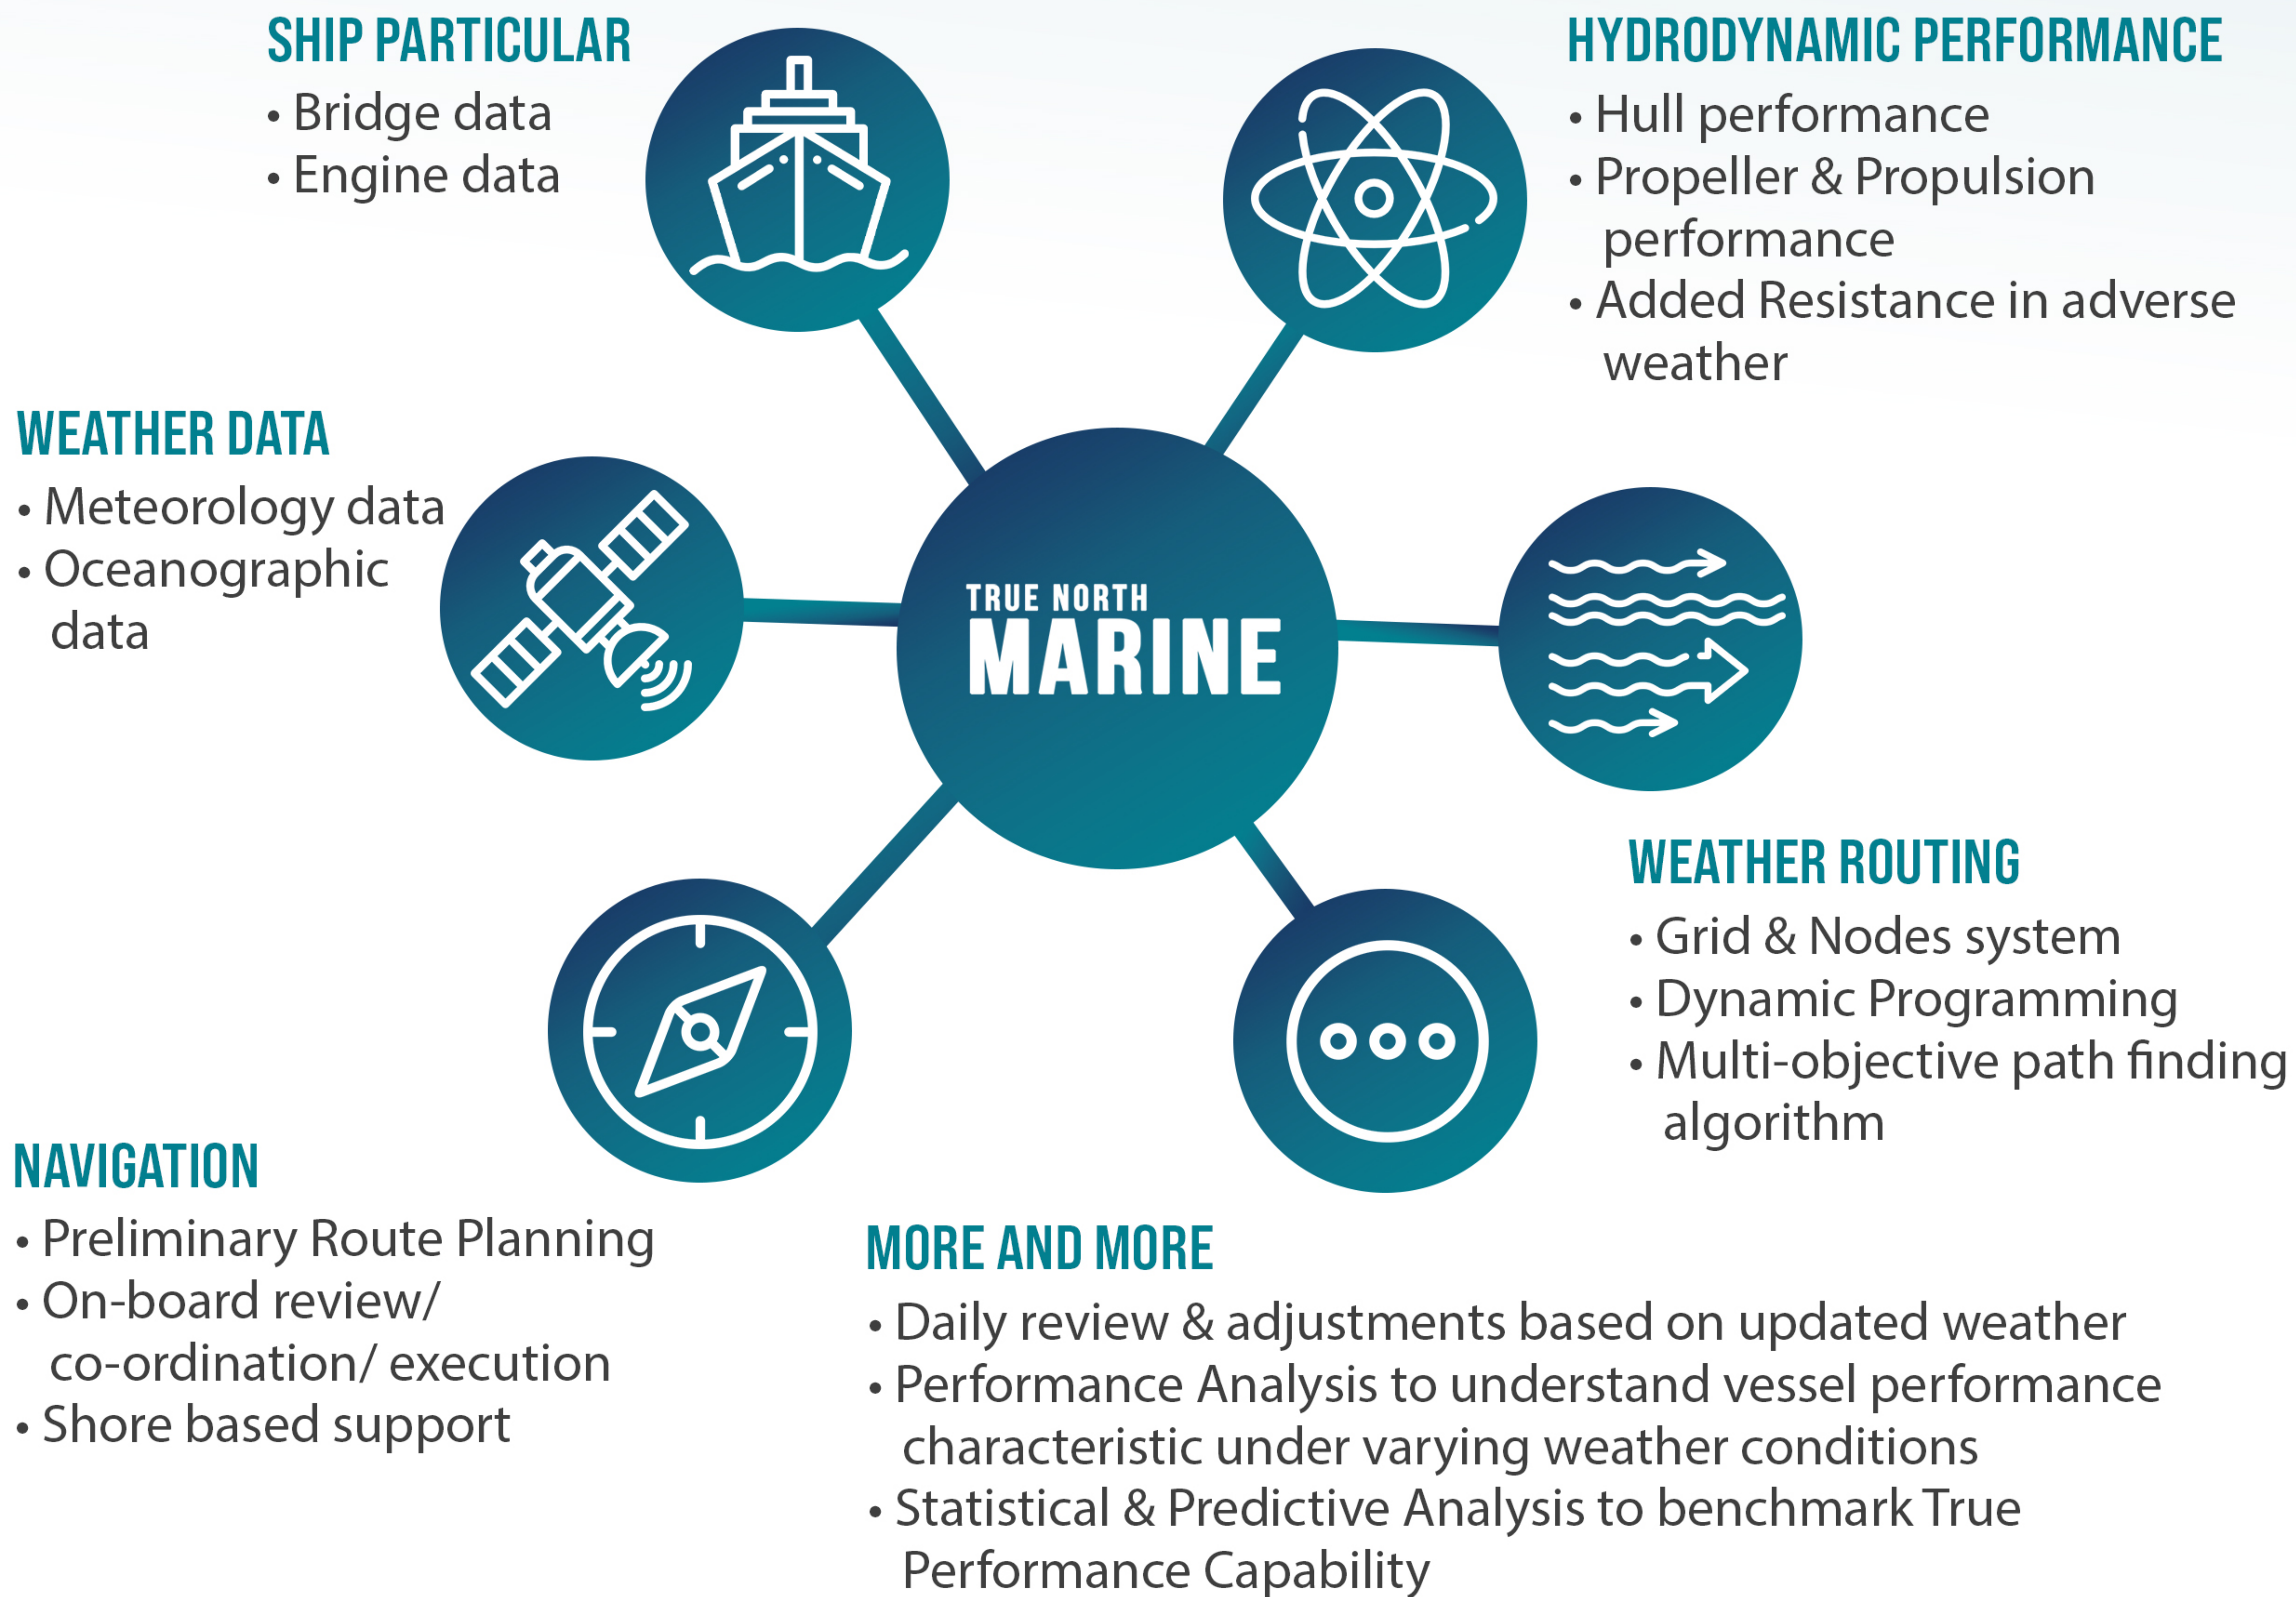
SHIP PARTICULAR
• Bridge data
• Engine data

HYDRODYNAMIC PERFORMANCE
• Hull performance
• Propeller & Propulsion performance
• Added Resistance in adverse weather

WEATHER DATA
• Meteorology data
• Oceanographic data

TRUE NORTH
MARINE

WEATHER ROUTING
• Grid & Nodes system
• Dynamic Programming
• Multi-objective path finding algorithm

NAVIGATION
• Preliminary Route Planning
• On-board review/ co-ordination/ execution
• Shore based support

MORE AND MORE
• Daily review & adjustments based on updated weather
• Performance Analysis to understand vessel performance characteristic under varying weather conditions
• Statistical & Predictive Analysis to benchmark True Performance Capability